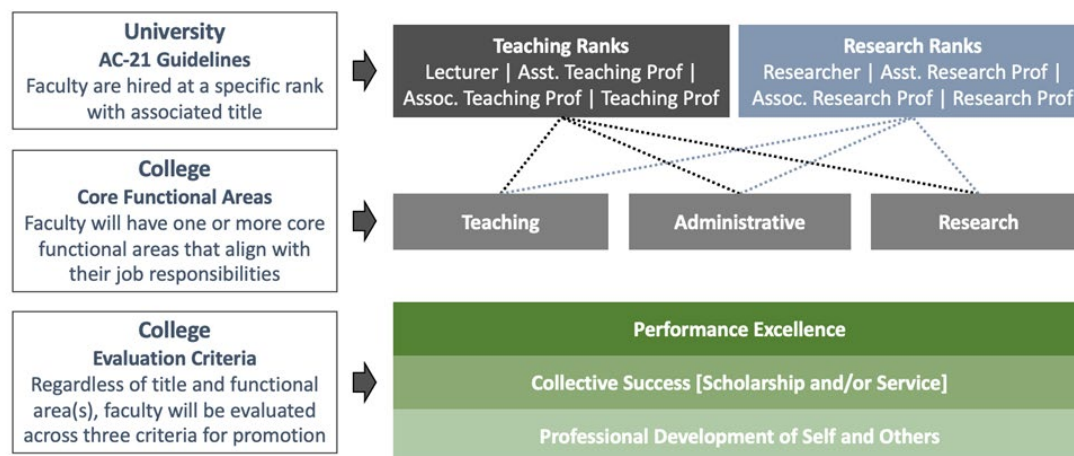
University
AC-21 Guidelines
Faculty are hired at a specific rank with associated title

Teaching Ranks
Lecturer | Asst. Teaching Prof | Assoc. Teaching Prof | Teaching Prof

Research Ranks
Researcher | Asst. Research Prof | Assoc. Research Prof | Research Prof

College
Core Functional Areas
Faculty will have one or more core functional areas that align with their job responsibilities

Teaching

Administrative

Research

College
Evaluation Criteria
Regardless of title and functional area(s), faculty will be evaluated across three criteria for promotion

Performance Excellence

Collective Success [Scholarship and/or Service]

Professional Development of Self and Others